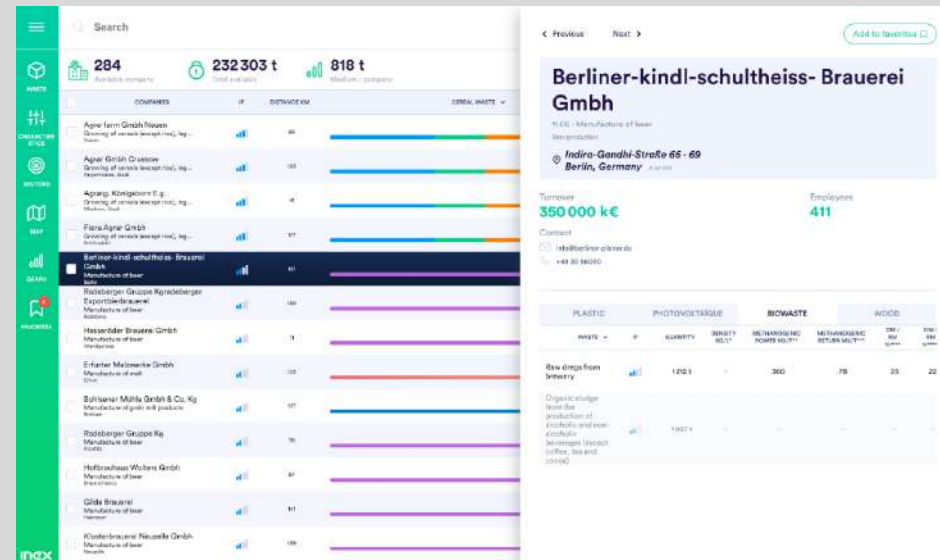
Search

284
Available companies

232303 t
Total available

818 t
Medium / company

COMPANIES | IF | DISTANCE KM | CEREAL WASTE
Agro-farm Gmbh Nauen
Growing of cereals (except rice), leg...
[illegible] | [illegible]
Agrar Gmbh Crussow
Growing of cereals (except rice), leg...
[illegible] | 155
Agrarg. Königsborn E.g.
Growing of cereals (except rice), leg...
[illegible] | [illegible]
Flora Agrar Gmbh
Growing of cereals (except rice), leg...
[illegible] | 117
Berliner-kindl-schultheiss- Brauerei Gmbh
Manufacture of beer
Berlin | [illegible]
Radeberger Gruppe Kgnideberger Exportbierbrauerei
Manufacture of beer
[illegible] | 186
Hasseröder Brauerei Gmbh
Manufacture of beer
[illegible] | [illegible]
Erfurter Malzwerke Gmbh
Manufacture of malt
Erfurt | 113
Bohlsener Mühle Gmbh & Co. Kg
Manufacture of grain mill products
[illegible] | 117
Radeberger Gruppe Kg
Manufacture of beer
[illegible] | 75
Hofbrauhaus Wolters Gmbh
Manufacture of beer
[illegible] | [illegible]
Gilde Brauerei
Manufacture of beer
Hannover | 111
Klosterbrauerei Neuzelle Gmbh
Manufacture of beer
Neuzelle | 189

WASTE
CHARACTERISTICS
MOTORS
MAP
GRAPH
FAVORITES
inex

< Previous Next >
Add to favorites

Berliner-kindl-schultheiss- Brauerei Gmbh
11.05 - Manufacture of beer
Beer production
Indira-Gandhi-Straße 66 - 69
Berlin, Germany

Turnover
350000 k€

Employees
411

Contact
info@berliner-pilsner.de
+49 30 96090

PLASTIC | PHOTOVOLTAIQUE | BIOWASTE | WOOD

| WASTE | IF | QUANTITY | DENSITY KG/L* | METHANOGENIC POWER NM3/T** | METHANOGENIC RETURN NM3/T** | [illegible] | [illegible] |
|---|---|---|---|---|---|---|---|
| Raw dregs from brewery | | 1212 t | - | 300 | 75 | 25 | 22 |
| Organic sludge from the production of alcoholic and non-alcoholic beverages (except coffee, tea and cocoa) | | 1907 t | - | - | - | - | - |